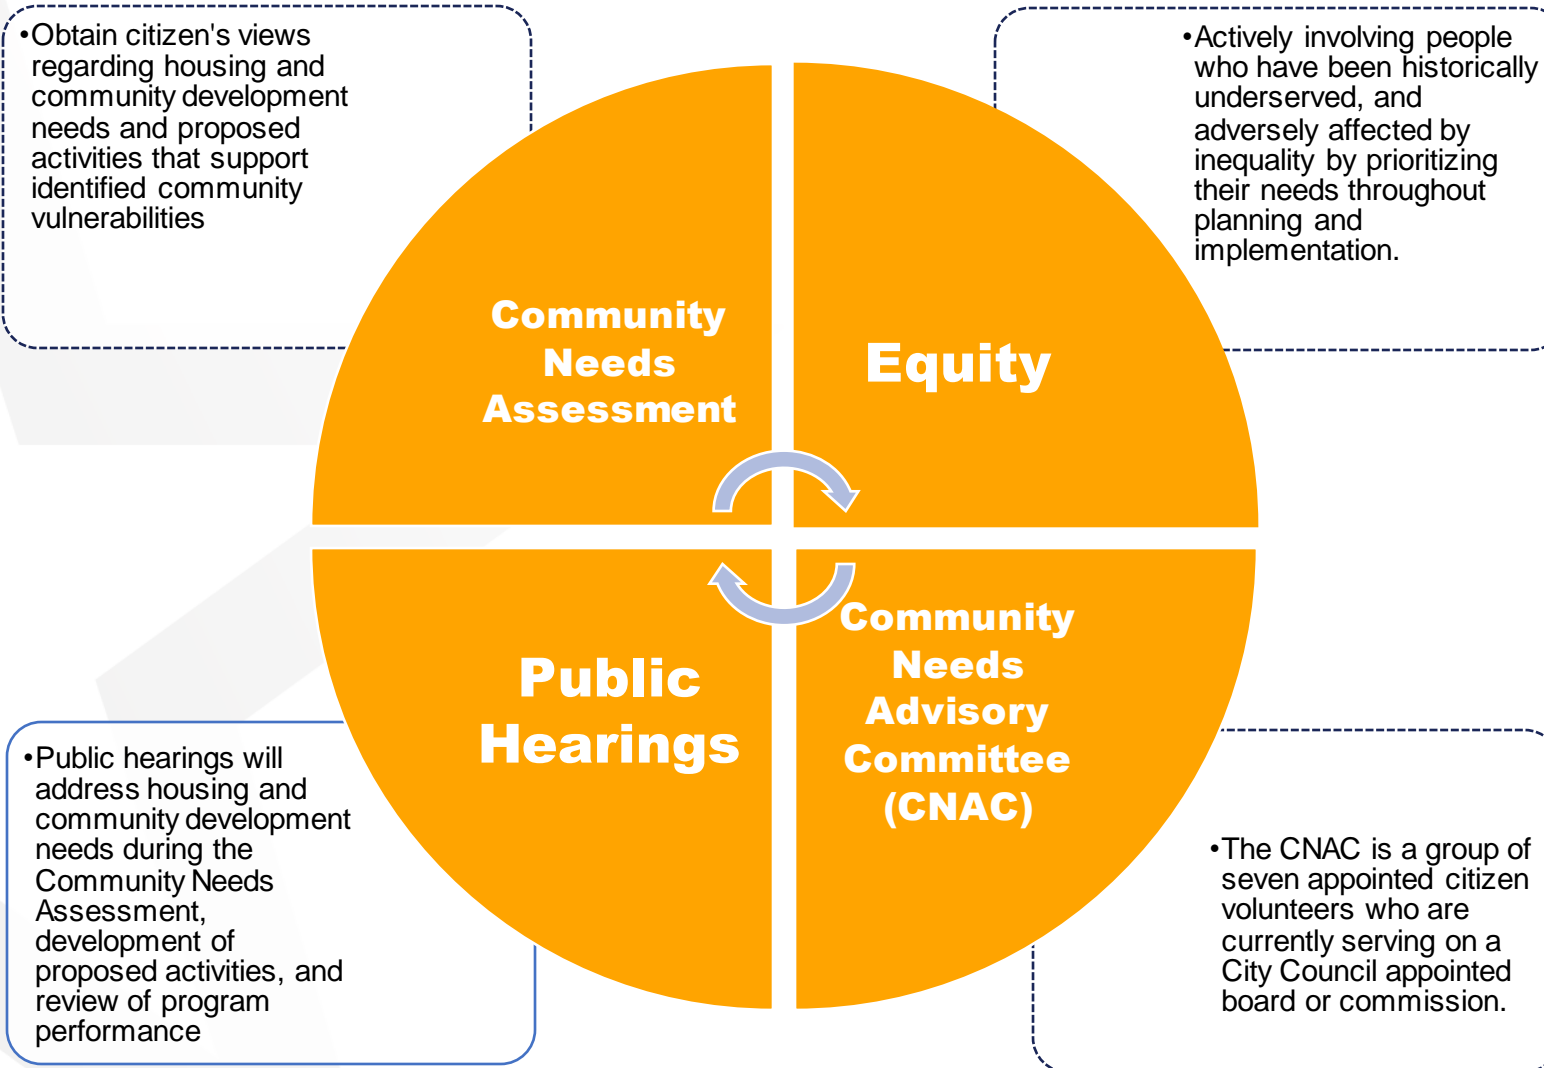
•Obtain citizen's views regarding housing and community development needs and proposed activities that support identified community vulnerabilities

•Actively involving people who have been historically underserved, and adversely affected by inequality by prioritizing their needs throughout planning and implementation.

Community Needs Assessment

Equity

Public Hearings

Community Needs Advisory Committee (CNAC)

•Public hearings will address housing and community development needs during the Community Needs Assessment, development of proposed activities, and review of program performance

•The CNAC is a group of seven appointed citizen volunteers who are currently serving on a City Council appointed board or commission.